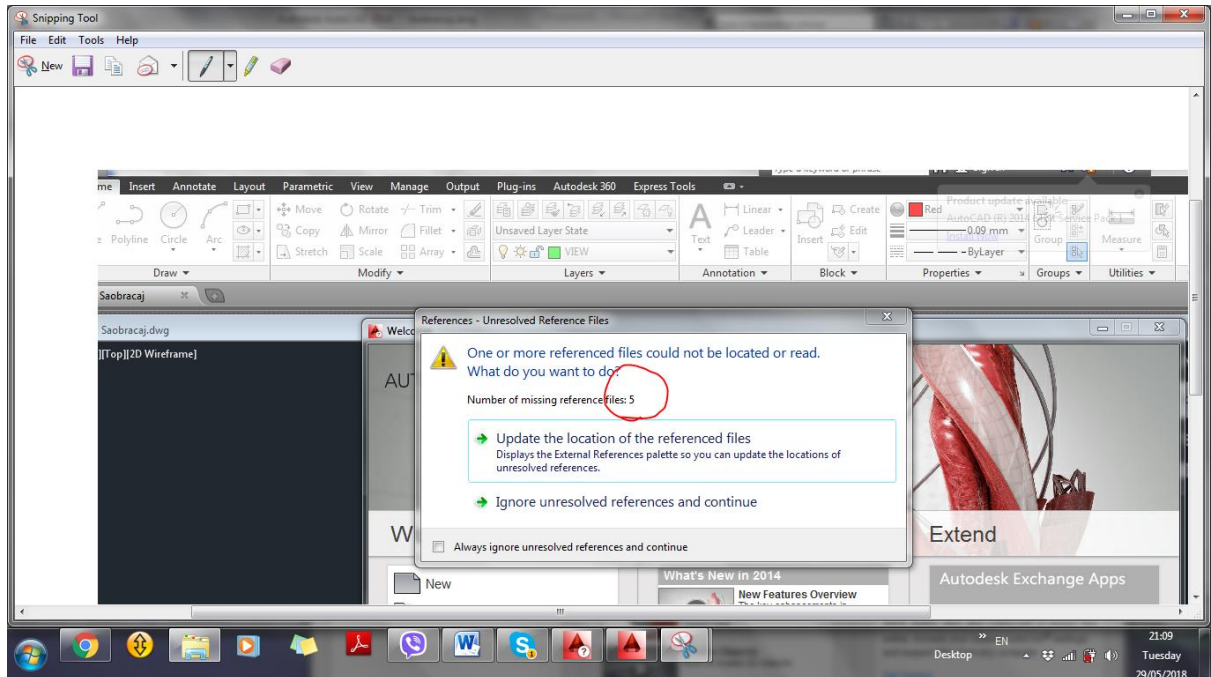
Snipping Tool

File Edit Tools Help

New

me Insert Annotate Layout Parametric View Manage Output Plug-ins Autodesk 360 Express Tools

Polyline Circle Arc

Move Rotate Trim Copy Mirror Fillet Stretch Scale Array

Unsaved Layer State

VIEW

Text

Linear Leader Table

Insert

Create Edit

Red

0.09 mm

ByLayer

Group

Measure

Product update available

AutoCAD (R) 2014 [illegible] Service Pack

Draw Modify Layers Annotation Block Properties Groups Utilities

Saobracaj

Saobracaj.dwg

][Top][2D Wireframe]

Welco

AUT

W

New

What's New in 2014

New Features Overview

Extend

Autodesk Exchange Apps

References - Unresolved Reference Files

One or more referenced files could not be located or read.
What do you want to do?

Number of missing reference files: 5

Update the location of the referenced files
Displays the External References palette so you can update the locations of unresolved references.

Ignore unresolved references and continue

Always ignore unresolved references and continue

Desktop

EN

21:09
Tuesday
29/05/2018